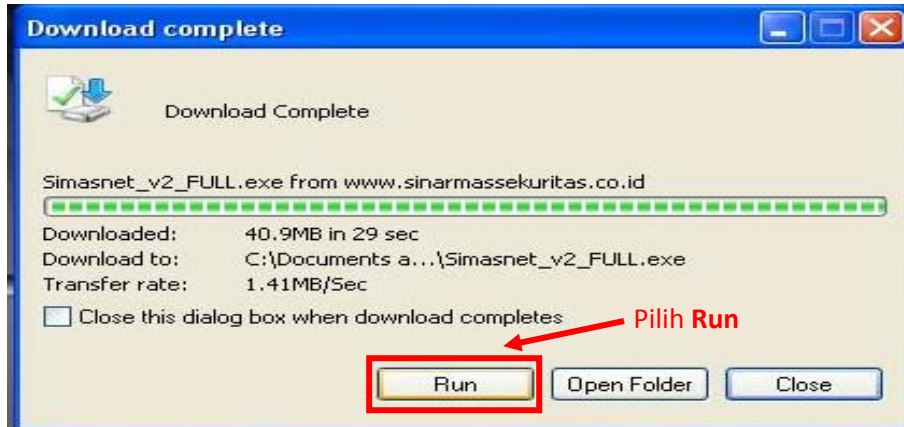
Download complete

Download Complete

Simasnet_v2_FULL.exe from www.sinarmassekuritas.co.id

| | |
|---|---|
| Downloaded: | 40.9MB in 29 sec |
| Download to: | C:\Documents a...\Simasnet_v2_FULL.exe |
| Transfer rate: | 1.41MB/Sec |

Close this dialog box when download completes

Pilih **Run**

Run
Open Folder
Close